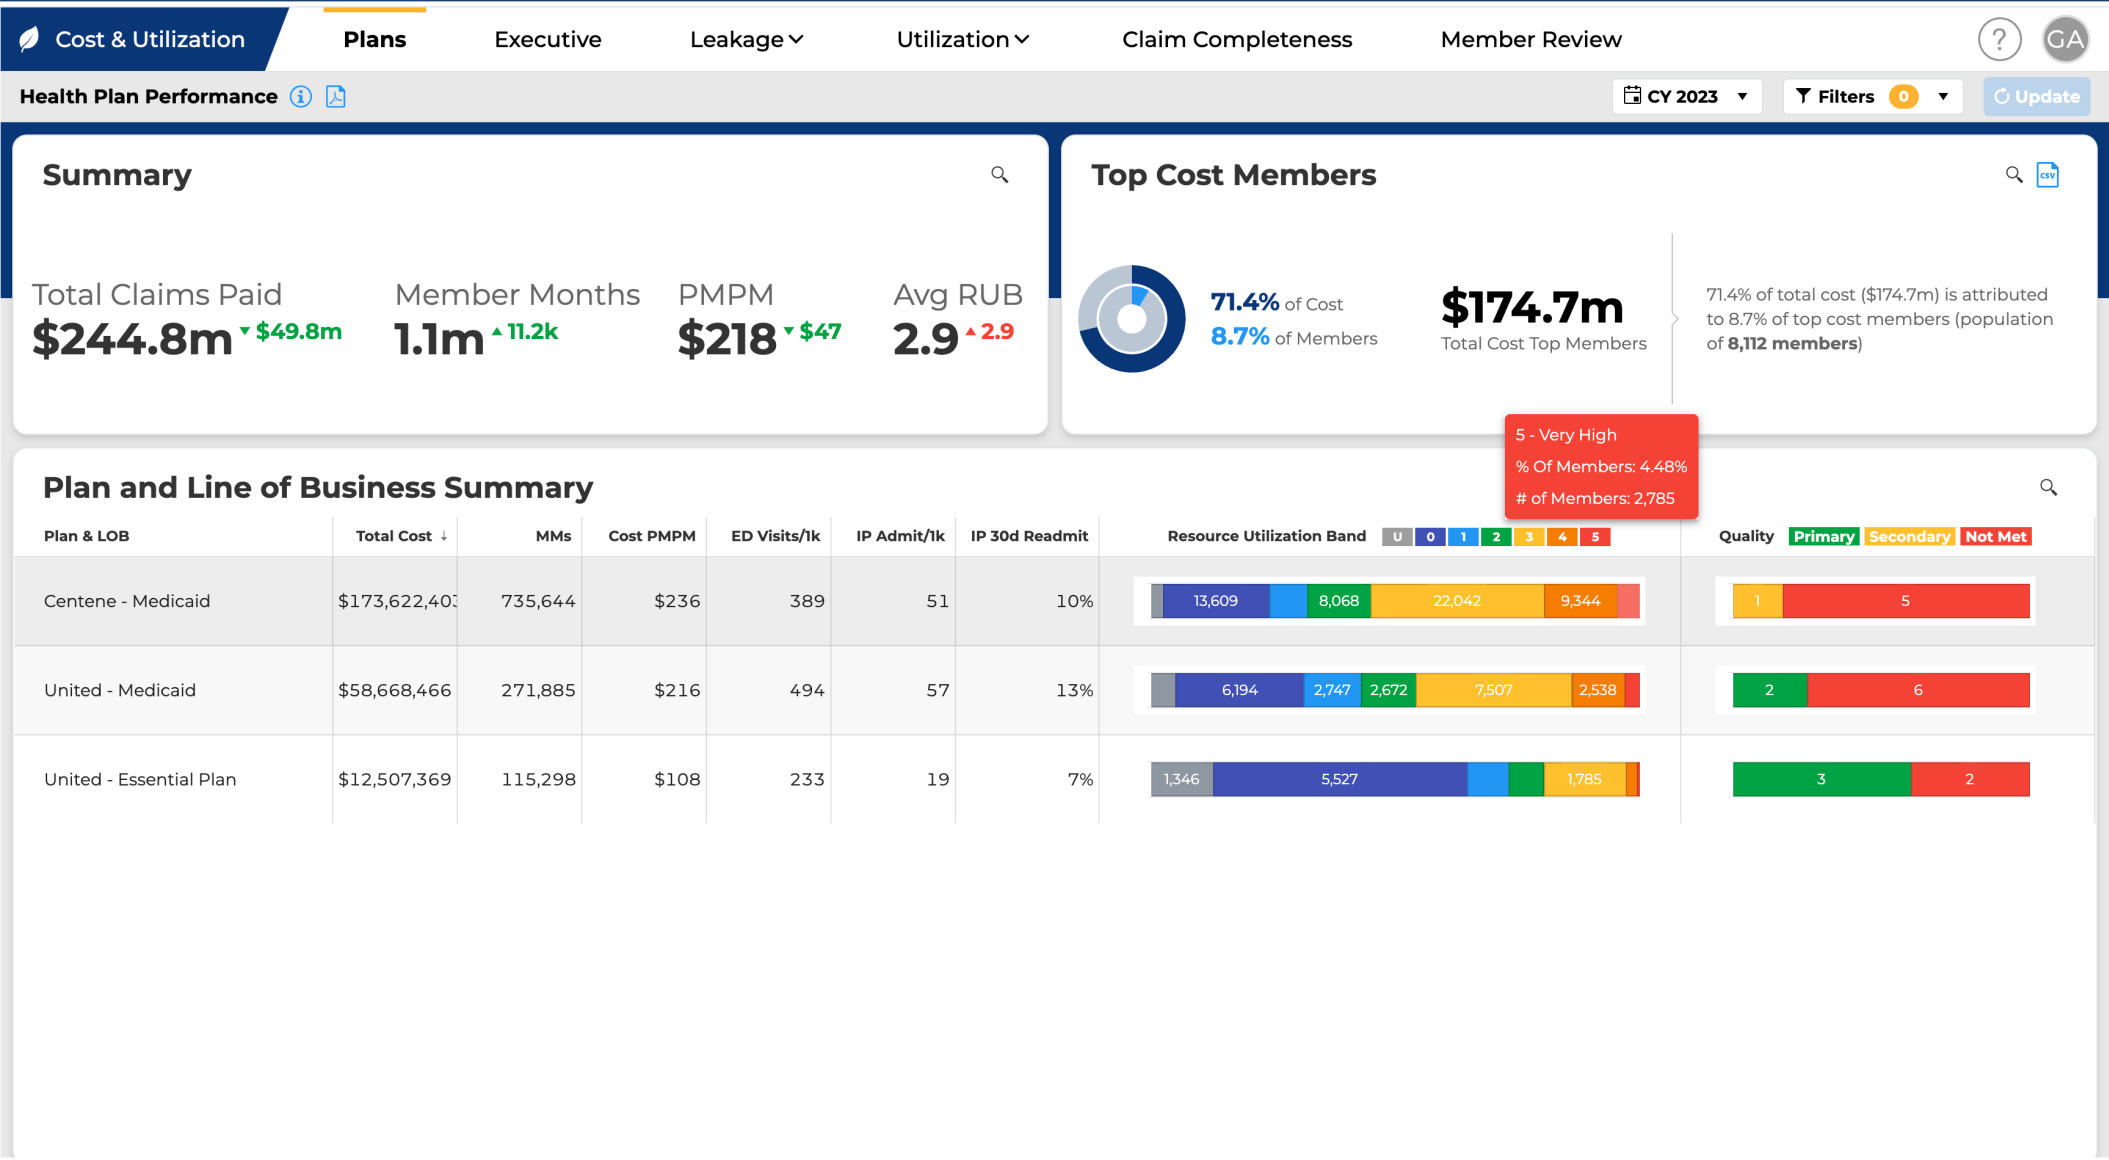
Cost & Utilization Plans Executive Leakage Utilization Claim Completeness Member Review

GA

Health Plan Performance

CY 2023 Filters 0 Update

Summary

Total Claims Paid
$244.8m $49.8m

Member Months
1.1m 11.2k

PMPM
$218 $47

Avg RUB
2.9 2.9

Top Cost Members

CSV

71.4% of Cost
8.7% of Members

$174.7m
Total Cost Top Members

71.4% of total cost ($174.7m) is attributed to 8.7% of top cost members (population of **8,112 members**)

5 - Very High
% Of Members: 4.48%
# of Members: 2,785

Plan and Line of Business Summary

| Plan & LOB | Total Cost ↓ | MMs | Cost PMPM | ED Visits/1k | IP Admit/1k | IP 30d Readmit | Resource Utilization Band U 0 1 2 3 4 5 | Quality Primary Secondary Not Met |
|---|---|---|---|---|---|---|---|---|
| Centene - Medicaid | $173,622,40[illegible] | 735,644 | $236 | 389 | 51 | 10% | 13,609 8,068 22,042 9,344 | 1 5 |
| United - Medicaid | $58,668,466 | 271,885 | $216 | 494 | 57 | 13% | 6,194 2,747 2,672 7,507 2,538 | 2 6 |
| United - Essential Plan | $12,507,369 | 115,298 | $108 | 233 | 19 | 7% | 1,346 5,527 1,785 | 3 2 |